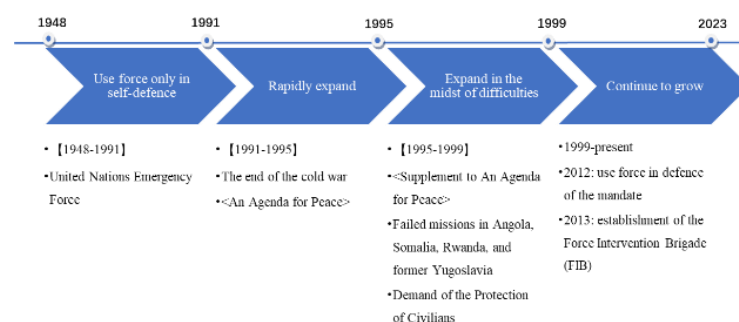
1948

1991

1995

1999

2023

Use force only in self-defence

Rapidly expand

Expand in the midst of difficulties

Continue to grow

• 【1948-1991】

•United Nations Emergency Force

• 【1991-1995】

•The end of the cold war

•<An Agenda for Peace>

• 【1995-1999】

•<Supplement to An Agenda for Peace>

•Failed missions in Angola, Somalia, Rwanda, and former Yugoslavia

•Demand of the Protection of Civilians

•1999-present

•2012: use force in defence of the mandate

•2013: establishment of the Force Intervention Brigade (FIB)